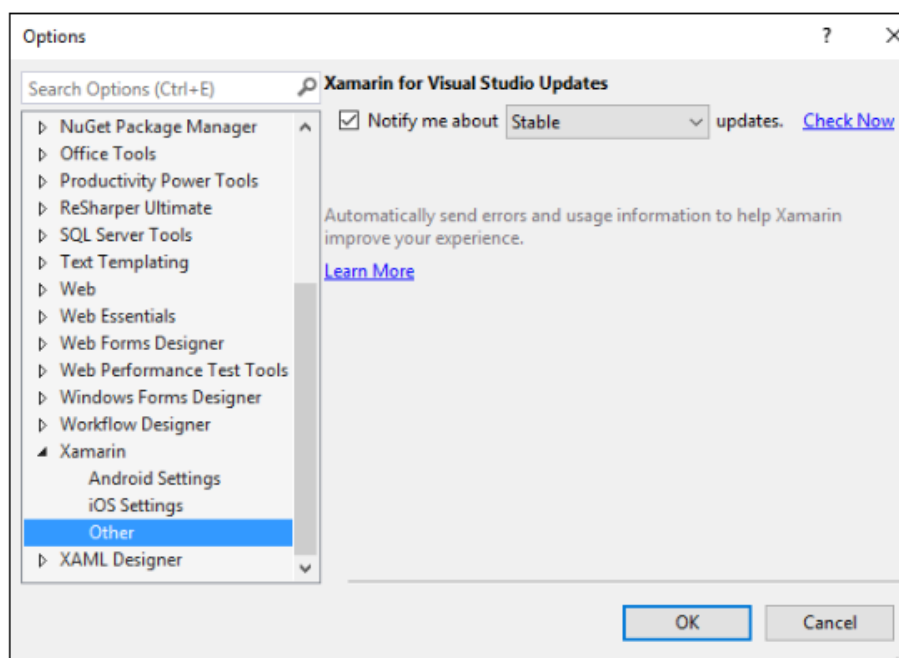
Options

?

X

Search Options (Ctrl+E)

NuGet Package Manager
Office Tools
Productivity Power Tools
ReSharper Ultimate
SQL Server Tools
Text Templating
Web
Web Essentials
Web Forms Designer
Web Performance Test Tools
Windows Forms Designer
Workflow Designer
Xamarin
Android Settings
iOS Settings
Other
XAML Designer

Xamarin for Visual Studio Updates

Notify me about Stable updates. Check Now

Automatically send errors and usage information to help Xamarin improve your experience.

Learn More

OK

Cancel